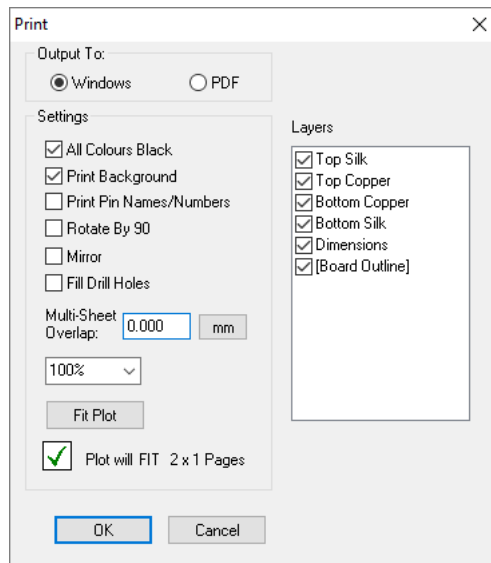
Print
X

Output To:
Windows
PDF

Settings
All Colours Black
Print Background
Print Pin Names/Numbers
Rotate By 90
Mirror
Fill Drill Holes

Multi-Sheet Overlap: 0.000 mm

100%

Fit Plot

Plot will FIT 2 x 1 Pages

Layers
Top Silk
Top Copper
Bottom Copper
Bottom Silk
Dimensions
[Board Outline]

OK
Cancel